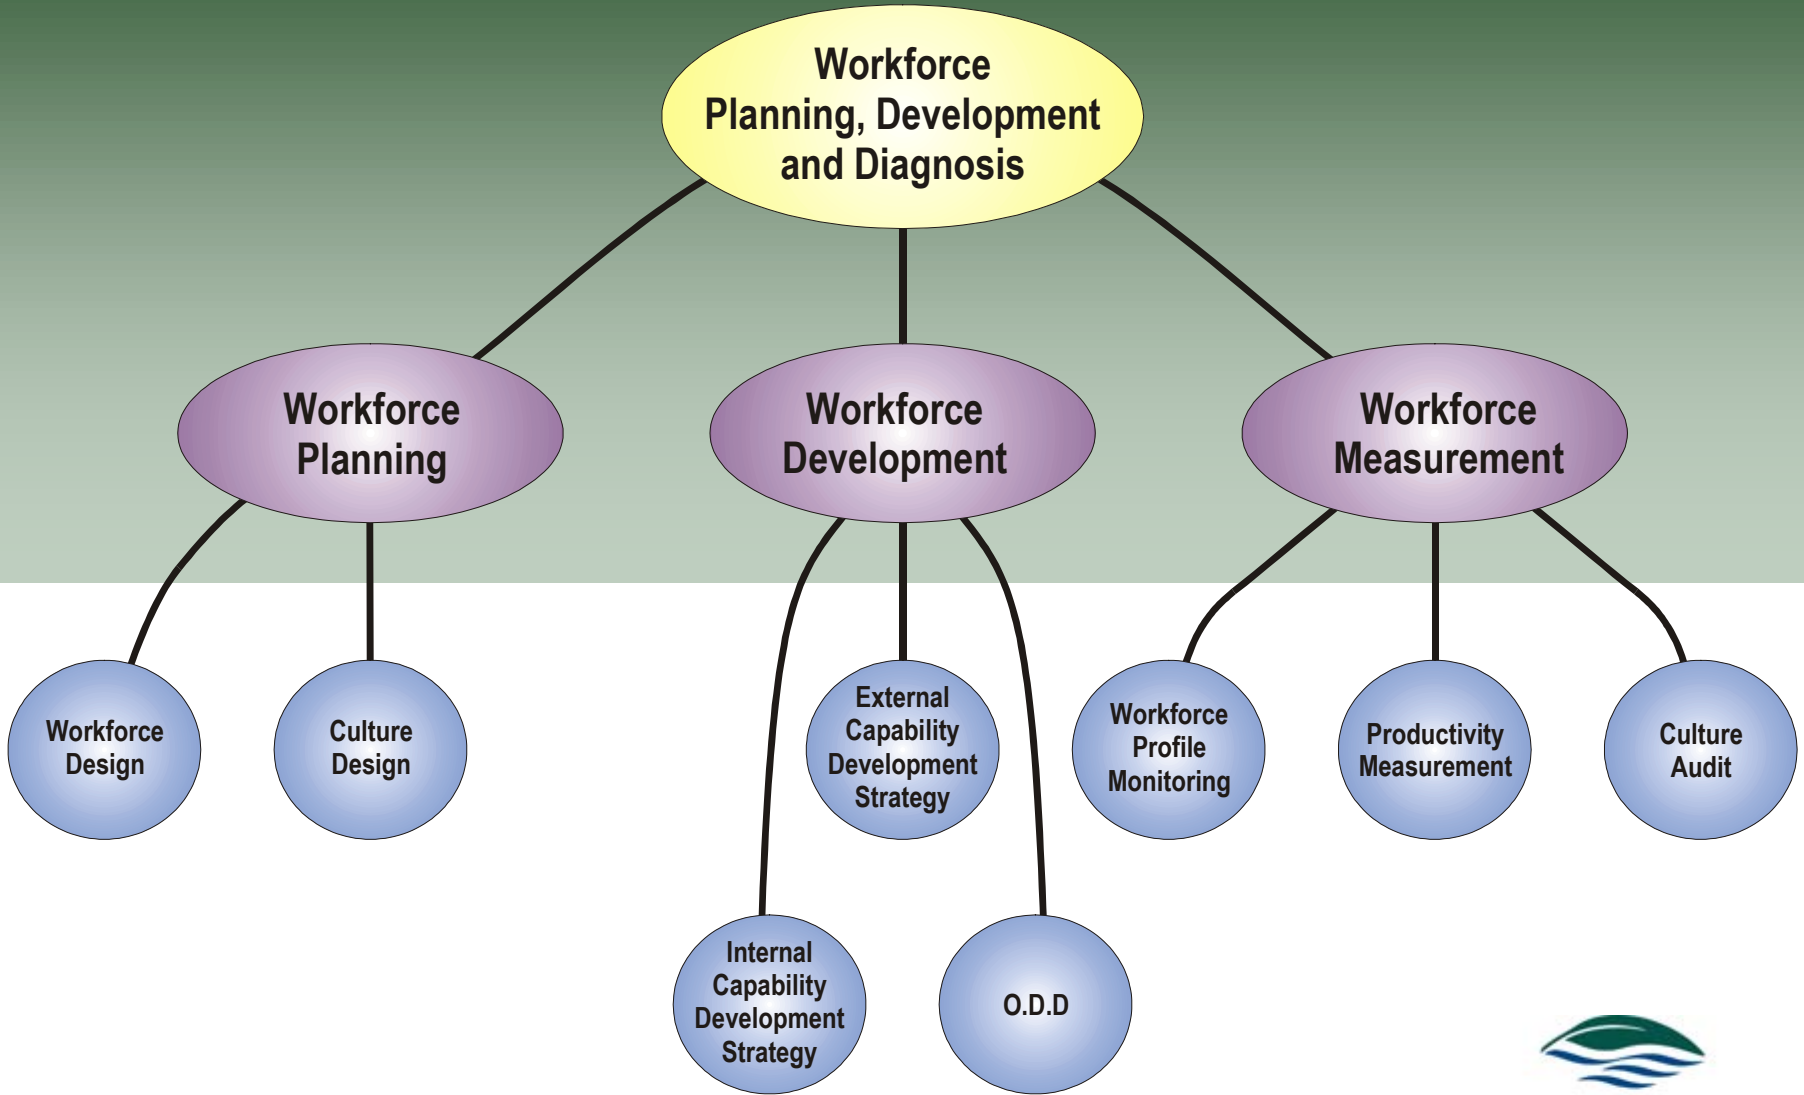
Workforce Planning, Development and Diagnosis

Workforce Planning

Workforce Development

Workforce Measurement

Workforce Design

Culture Design

External Capability Development Strategy

Workforce Profile Monitoring

Productivity Measurement

Culture Audit

Internal Capability Development Strategy

O.D.D